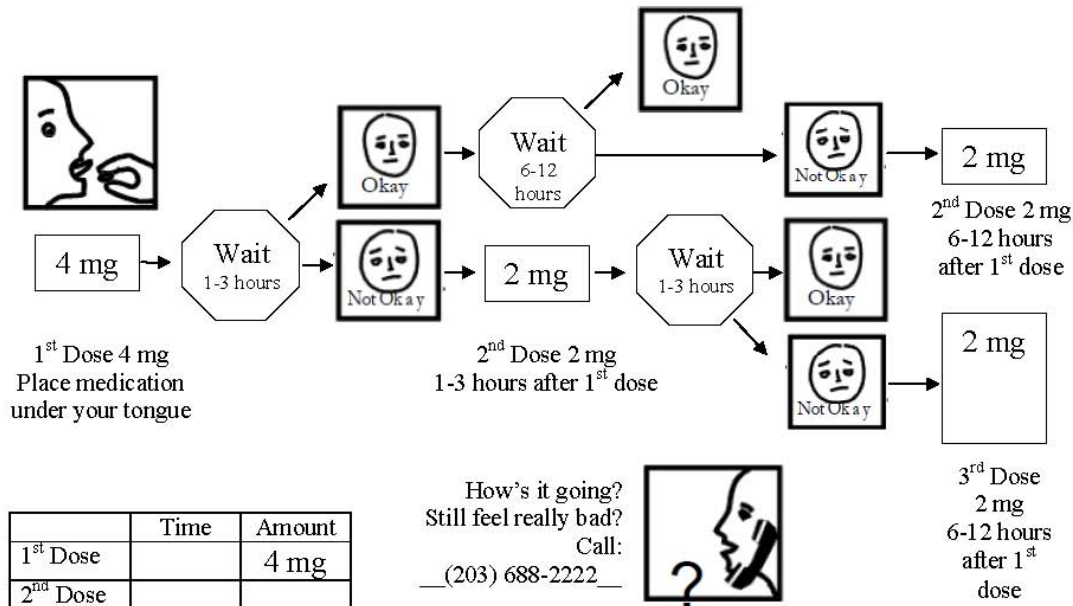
Okay

Wait
6-12
hours

Okay

Not Okay

2 mg

$2^{nd}$ Dose 2 mg
6-12 hours
after $1^{st}$ dose

4 mg

Wait
1-3 hours

Not Okay

2 mg

Wait
1-3 hours

Okay

Not Okay

2 mg

$1^{st}$ Dose 4 mg
Place medication
under your tongue

$2^{nd}$ Dose 2 mg
1-3 hours after $1^{st}$ dose

$3^{rd}$ Dose
2 mg
6-12 hours
after $1^{st}$
dose

How's it going?
Still feel really bad?
Call:
__(203) 688-2222__

| | Time | Amount |
|---|---|---|
| $1^{st}$ Dose | | 4 mg |
| $2^{nd}$ Dose | | |